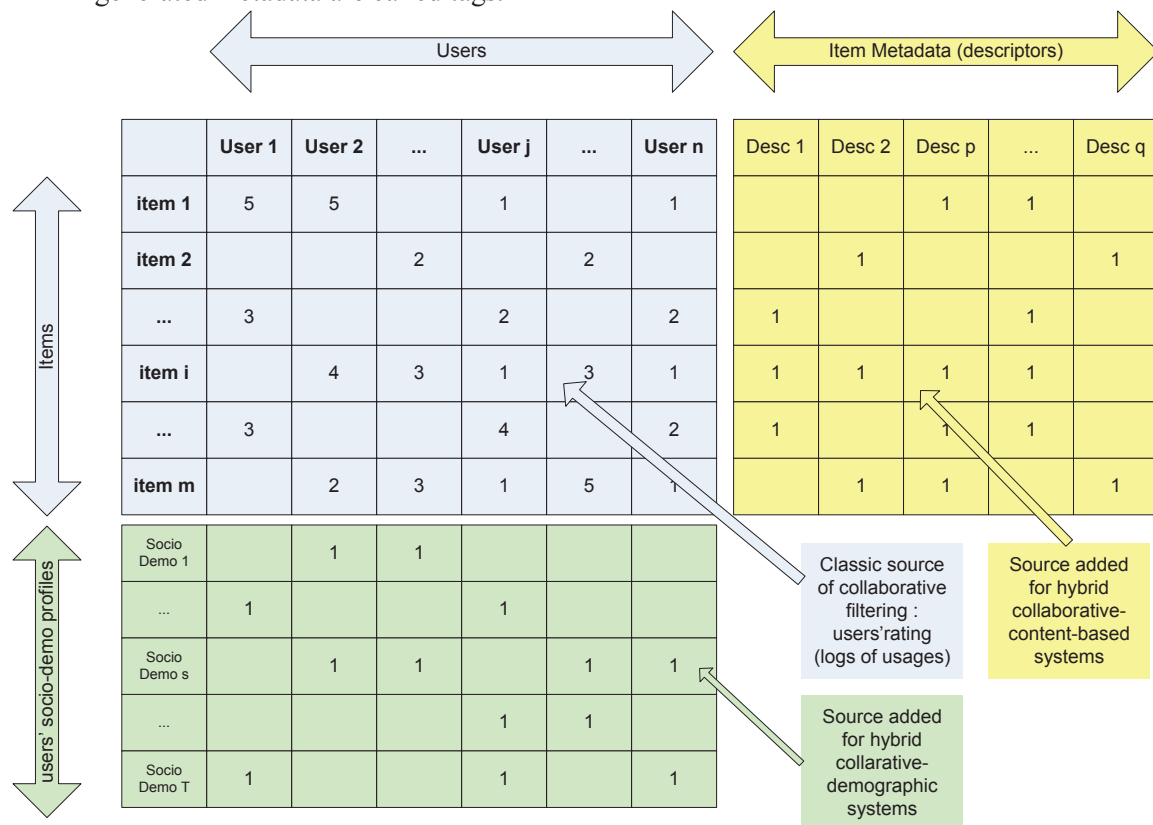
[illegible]

Users

Item Metadata (descriptors)

Items

users' socio-demo profiles

| | User 1 | User 2 | ... | User j | ... | User n | Desc 1 | Desc 2 | Desc p | ... | Desc q |
|---|---|---|---|---|---|---|---|---|---|---|---|
| item 1 | 5 | 5 | | 1 | | 1 | | | 1 | 1 | |
| item 2 | | | 2 | | 2 | | | 1 | | | 1 |
| ... | 3 | | | 2 | | 2 | 1 | | | 1 | |
| item i | | 4 | 3 | 1 | 3 | 1 | 1 | 1 | 1 | 1 | |
| ... | 3 | | | 4 | | 2 | 1 | | 1 | 1 | |
| item m | | 2 | 3 | 1 | 5 | 1 | | 1 | 1 | | 1 |

| | | | | | | |
|---|---|---|---|---|---|---|
| Socio Demo 1 | | 1 | 1 | | | |
| ... | 1 | | | 1 | | |
| Socio Demo s | | 1 | 1 | | 1 | 1 |
| ... | | | | 1 | 1 | |
| Socio Demo T | 1 | | | 1 | | 1 |

Classic source of collaborative filtering : users'rating (logs of usages)

Source added for hybrid collaborative-content-based systems

Source added for hybrid collarative-demographic systems